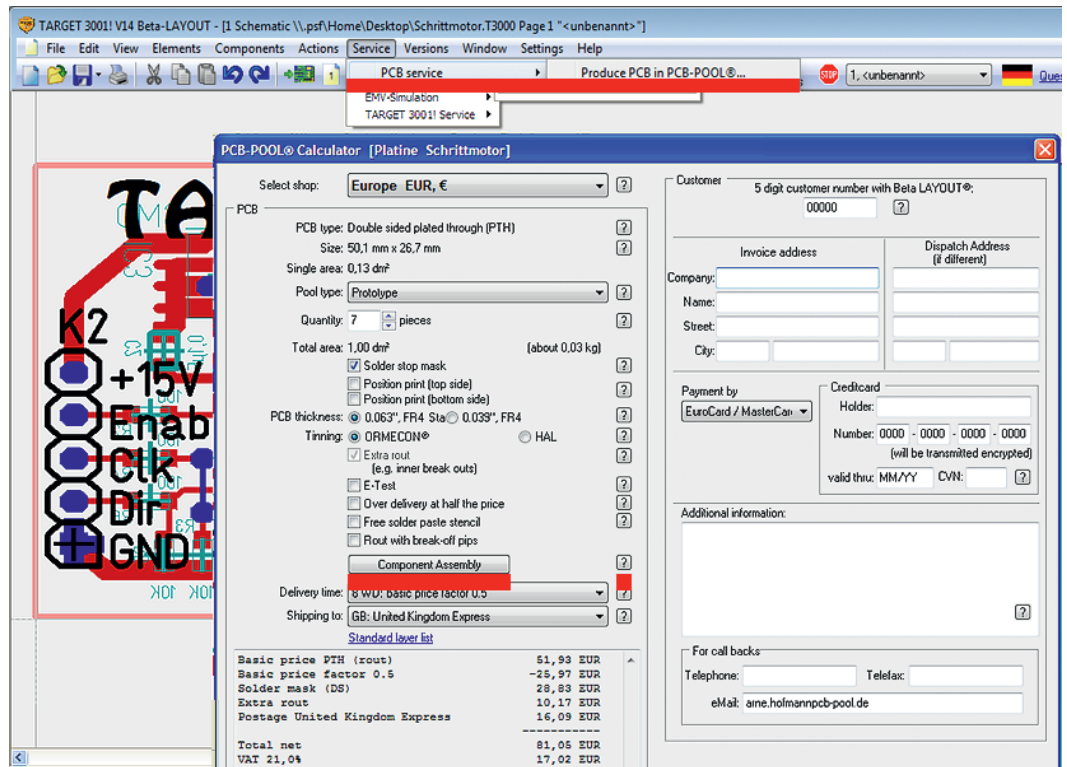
TARGET 3001! V14 Beta-LAYOUT - [1 Schematic \\.psf\Home\Desktop\Schrittmotor.T3000 Page 1 "<unbenannt>"]

File Edit View Elements Components Actions Service Versions Window Settings Help

PCB service
Produce PCB in PCB-POOL®...
EMV-Simulation
TARGET 3001! Service

1, <unbenannt>

Que

PCB-POOL® Calculator [Platine Schrittmotor]

Select shop: Europe EUR, €

PCB

PCB type: Double sided plated through (PTH)
Size: 50,1 mm x 26,7 mm
Single area: 0,13 dm²
Pool type: Prototype
Quantity: 7 pieces
Total area: 1,00 dm² (about 0,03 kg)
Solder stop mask
Position print (top side)
Position print (bottom side)
PCB thickness: 0.063", FR4 Sta 0.039", FR4
Tinning: ORMECON® HAL
Extra rout (e.g. inner break outs)
E-Test
Over delivery at half the price
Free solder paste stencil
Rout with break-off pips
Component Assembly
Delivery time: 8 WD: Basic price factor 0.5
Shipping to: GB: United Kingdom Express
Standard layer list

| | |
|---|---|
| Basic price PTH (rout) | 51,93 EUR |
| Basic price factor 0.5 | -25,97 EUR |
| Solder mask (DS) | 28,83 EUR |
| Extra rout | 10,17 EUR |
| Postage United Kingdom Express | 16,09 EUR |
| | ----------- |
| Total net | 81,05 EUR |
| VAT 21,0% | 17,02 EUR |

Customer
5 digit customer number with Beta LAYOUT®:
00000

Invoice address
Dispatch Address (if different)
Company:
Name:
Street:
City:

Payment by
EuroCard / MasterCar
Creditcard
Holder:
Number: 0000 - 0000 - 0000 - 0000
(will be transmitted encrypted)
valid thru: MM/YY CVN:

Additional information:

For call backs
Telephone: Telefax:
eMail: arne.hofmannpcb-pool.de

TA
K2
+15V
Enab
Clk
Dir
GND
R3
10K 10K